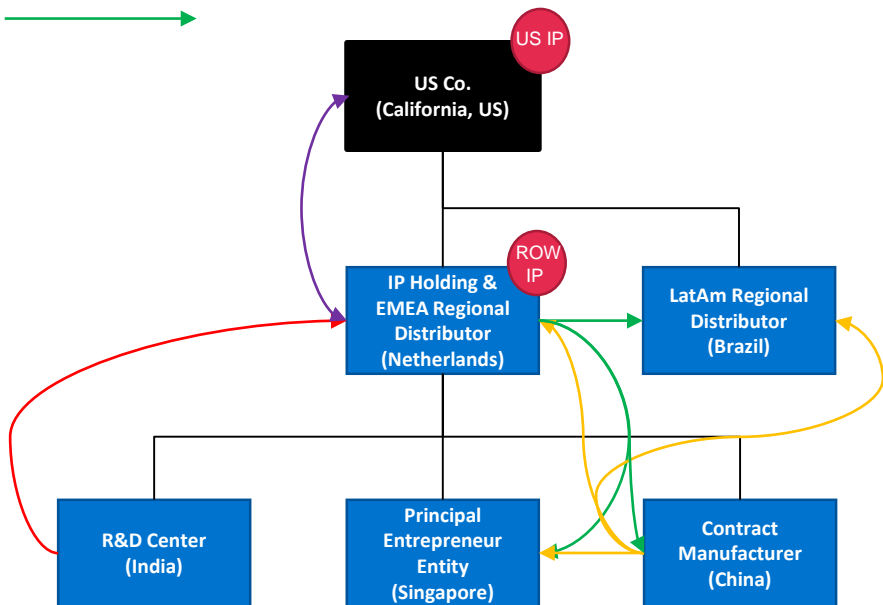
US IP

US Co.
(California, US)

ROW IP

IP Holding & EMEA Regional Distributor (Netherlands)

LatAm Regional Distributor (Brazil)

R&D Center (India)

Principal Entrepreneur Entity (Singapore)

Contract Manufacturer (China)